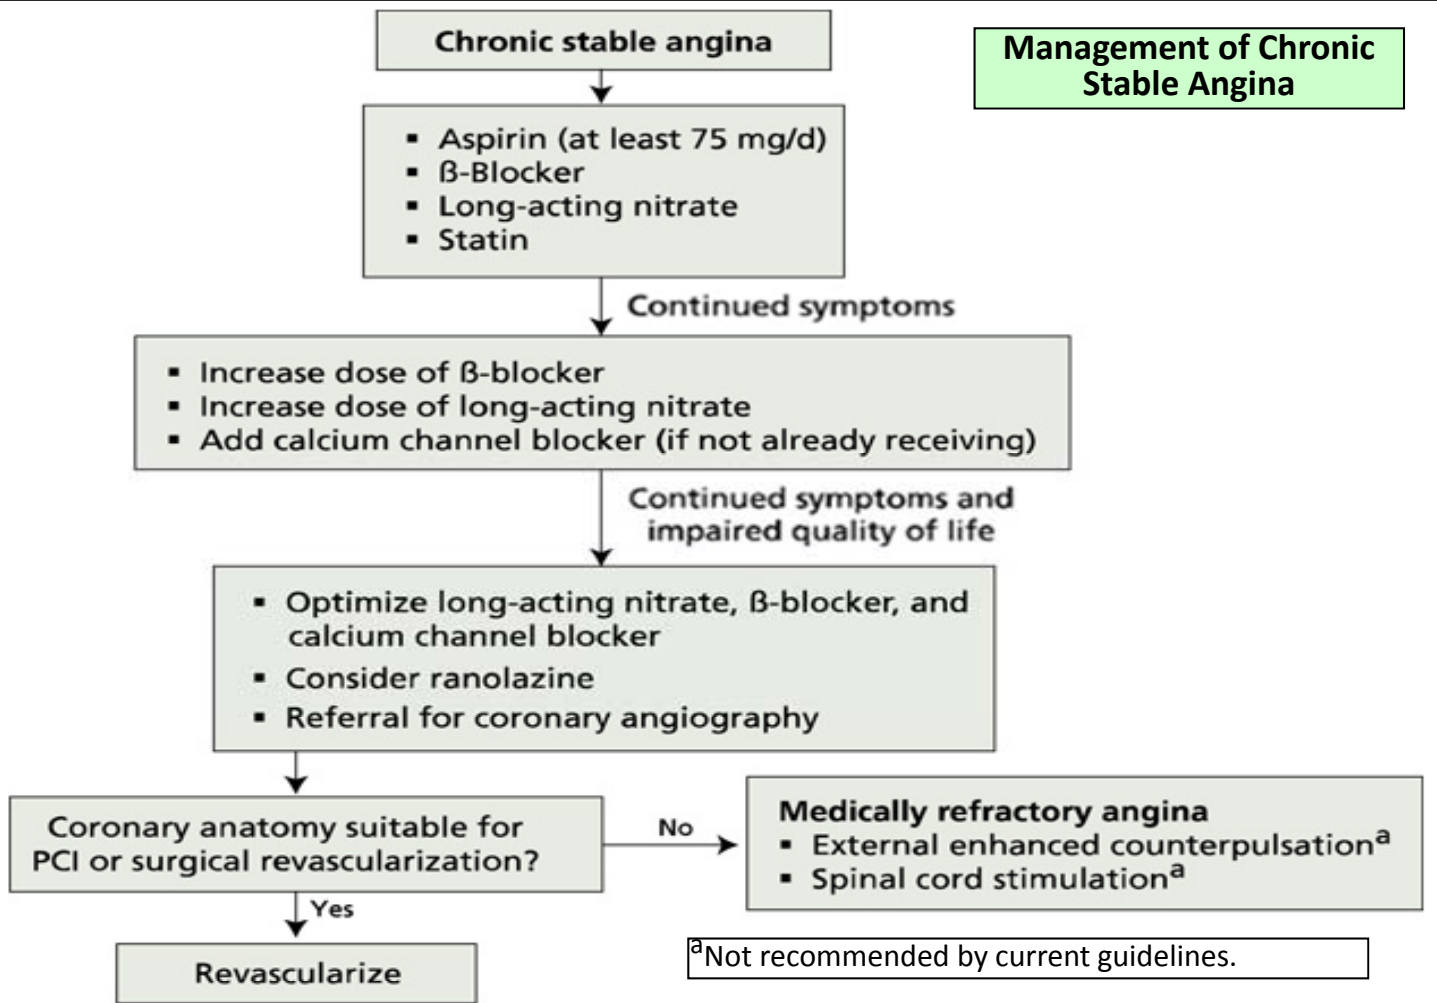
Management of Chronic Stable Angina

Chronic stable angina

- Aspirin (at least 75 mg/d)
- ß-Blocker
- Long-acting nitrate
- Statin

Continued symptoms

- Increase dose of ß-blocker
- Increase dose of long-acting nitrate
- Add calcium channel blocker (if not already receiving)

Continued symptoms and impaired quality of life

- Optimize long-acting nitrate, ß-blocker, and calcium channel blocker
- Consider ranolazine
- Referral for coronary angiography

Coronary anatomy suitable for PCI or surgical revascularization?

No

Medically refractory angina
- External enhanced counterpulsation$^a$
- Spinal cord stimulation$^a$

Yes

Revascularize

$^a$Not recommended by current guidelines.